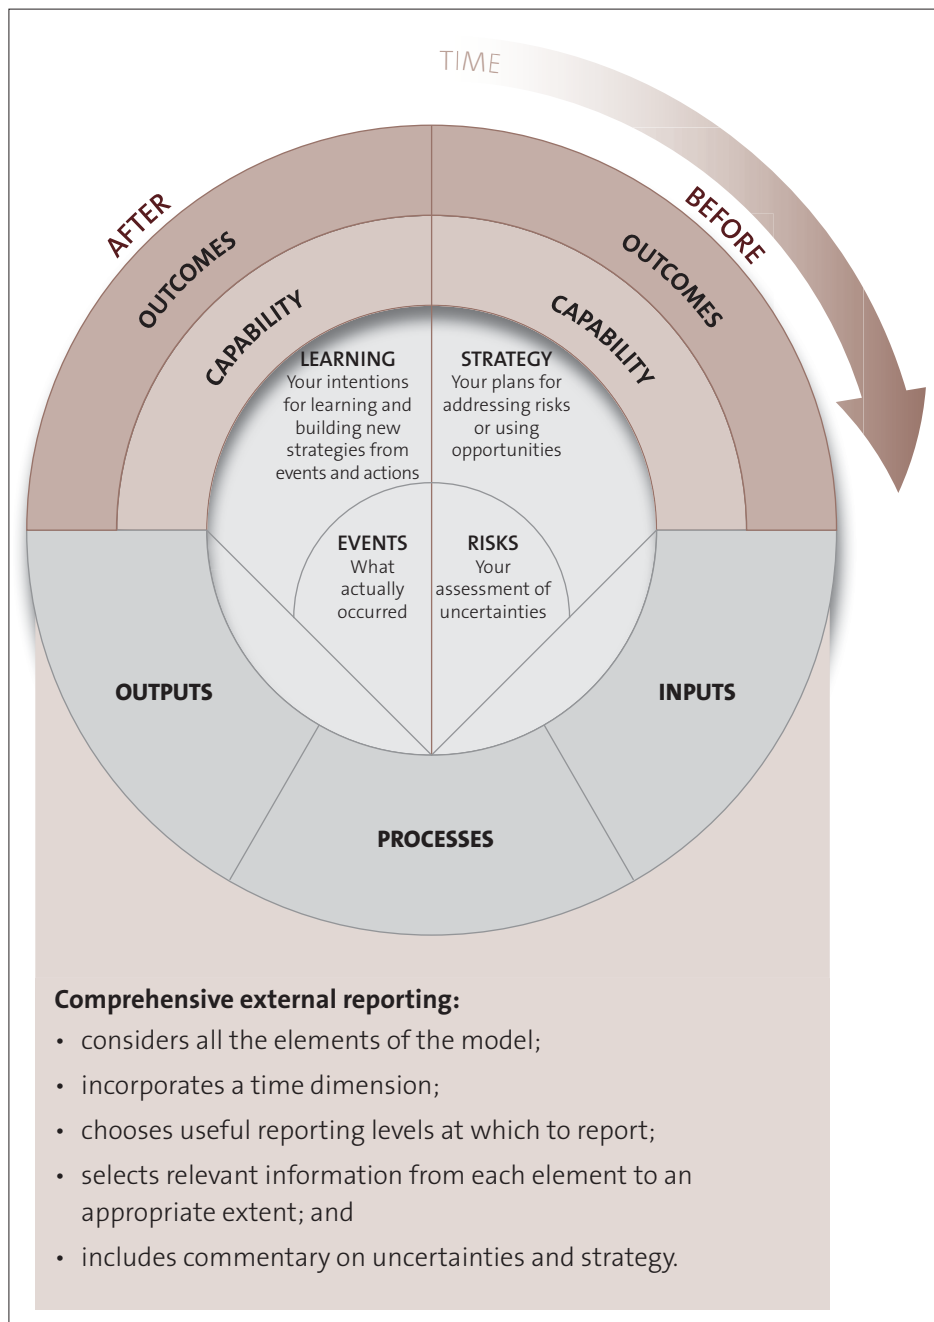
TIME

AFTER

BEFORE

OUTCOMES

OUTCOMES

CAPABILITY

CAPABILITY

LEARNING
Your intentions for learning and building new strategies from events and actions

STRATEGY
Your plans for addressing risks or using opportunities

EVENTS
What actually occurred

RISKS
Your assessment of uncertainties

OUTPUTS

INPUTS

PROCESSES

Comprehensive external reporting:

- considers all the elements of the model;
- incorporates a time dimension;
- chooses useful reporting levels at which to report;
- selects relevant information from each element to an appropriate extent; and
- includes commentary on uncertainties and strategy.